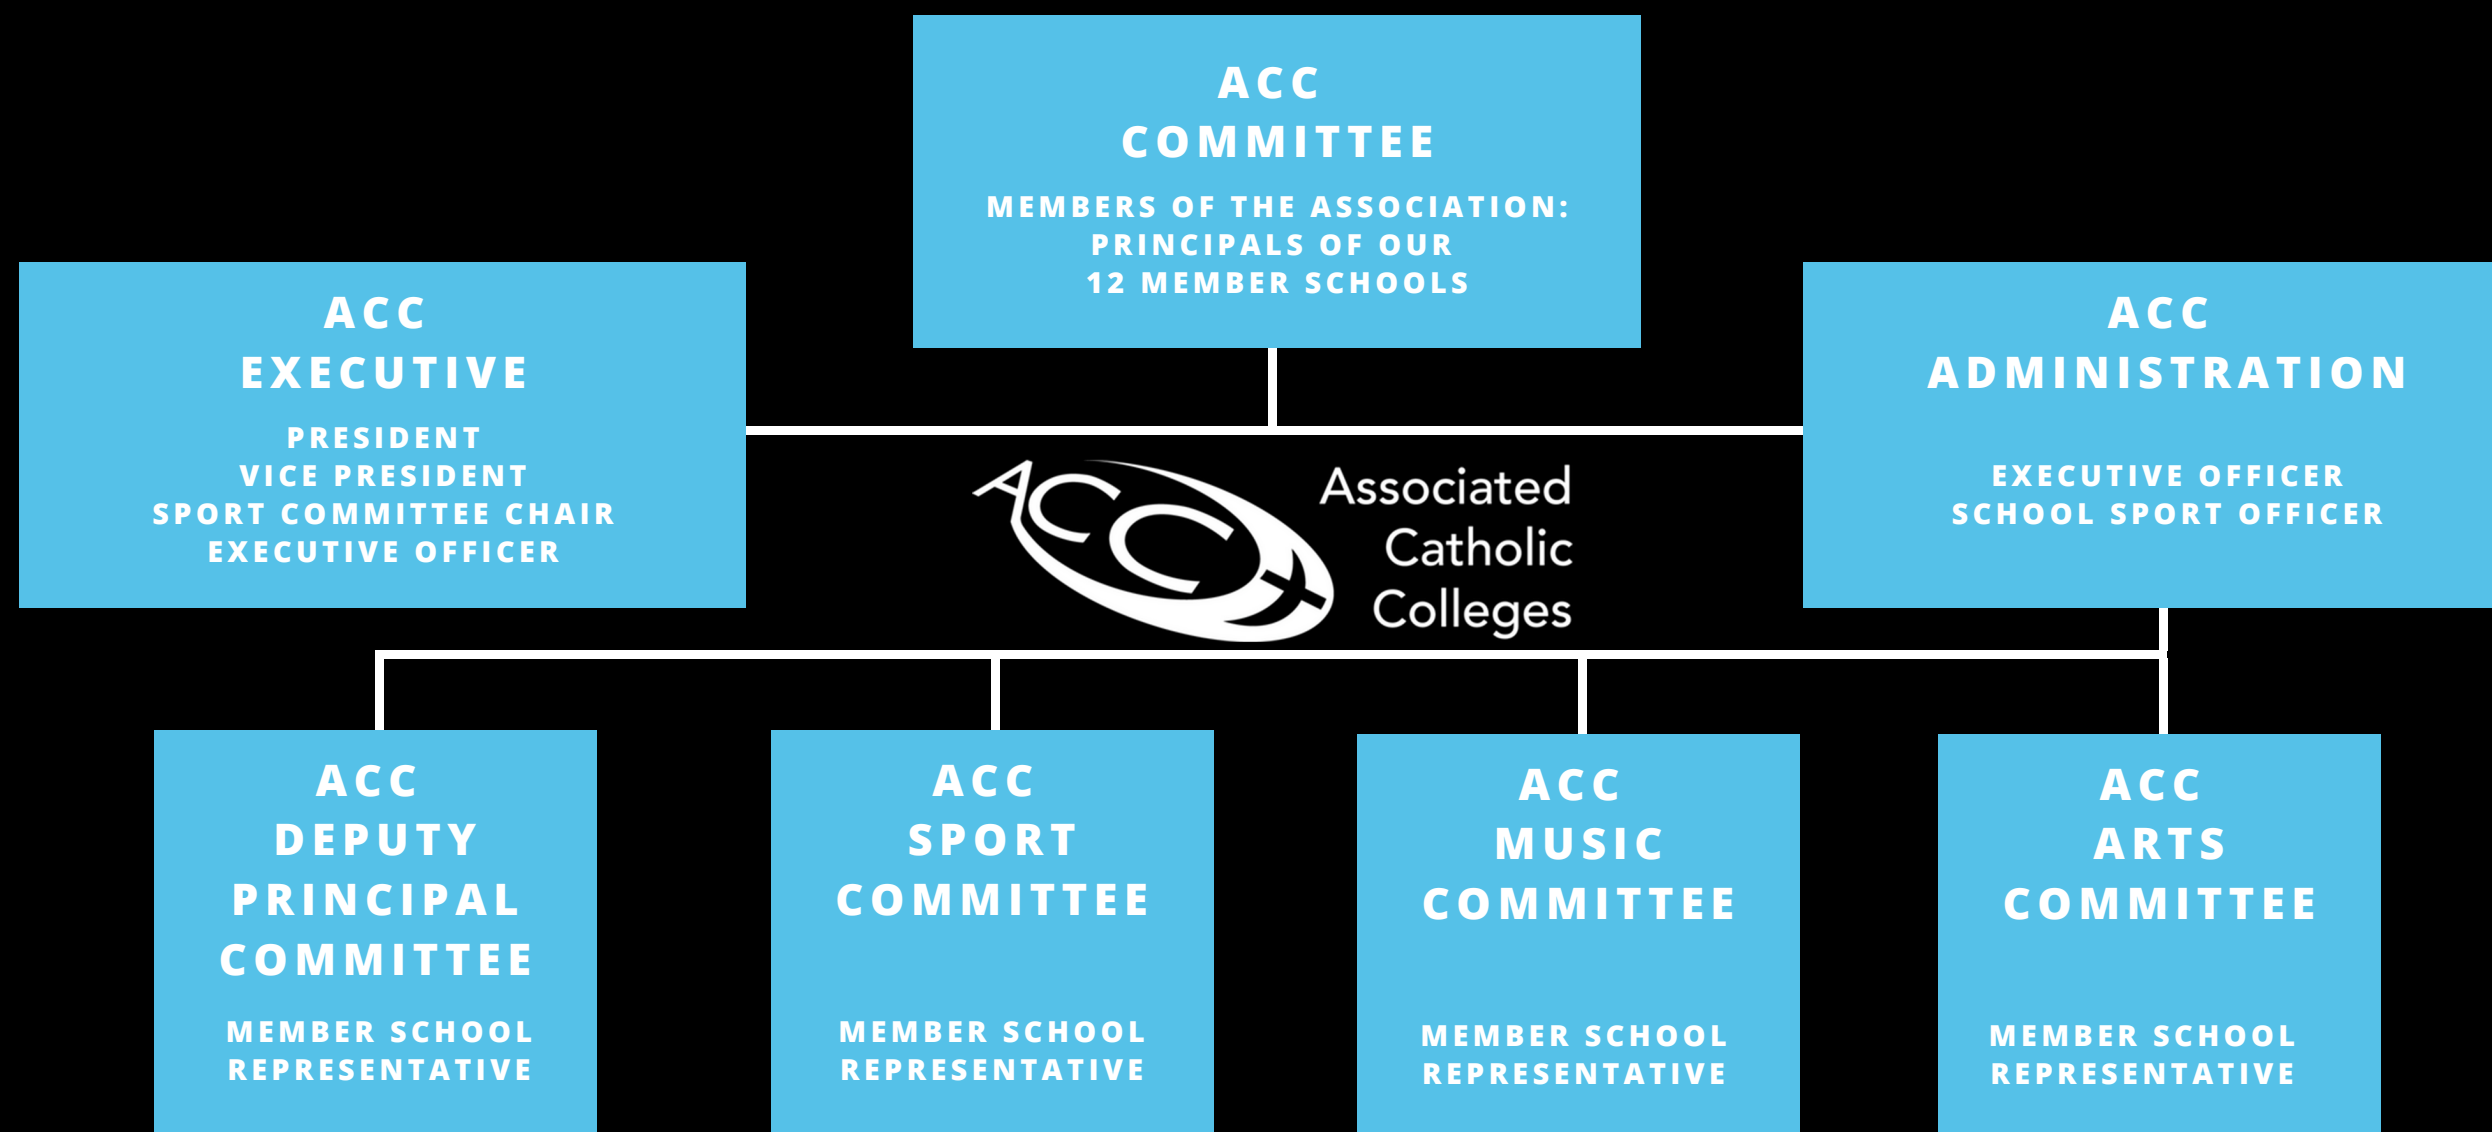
ACC
COMMITTEE

MEMBERS OF THE ASSOCIATION:
PRINCIPALS OF OUR
12 MEMBER SCHOOLS

ACC
EXECUTIVE

PRESIDENT
VICE PRESIDENT
SPORT COMMITTEE CHAIR
EXECUTIVE OFFICER

ACC

Associated
Catholic
Colleges

ACC
ADMINISTRATION

EXECUTIVE OFFICER
SCHOOL SPORT OFFICER

ACC
DEPUTY
PRINCIPAL
COMMITTEE

MEMBER SCHOOL
REPRESENTATIVE

ACC
SPORT
COMMITTEE

MEMBER SCHOOL
REPRESENTATIVE

ACC
MUSIC
COMMITTEE

MEMBER SCHOOL
REPRESENTATIVE

ACC
ARTS
COMMITTEE

MEMBER SCHOOL
REPRESENTATIVE